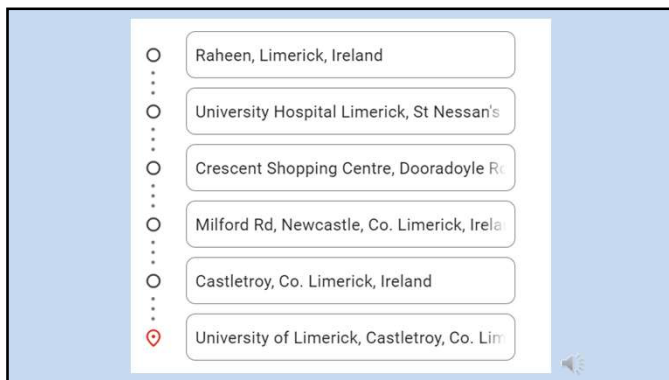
Raheen, Limerick, Ireland

University Hospital Limerick, St Nessan's

Crescent Shopping Centre, Dooradoyle R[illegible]

Milford Rd, Newcastle, Co. Limerick, Irela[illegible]

Castletroy, Co. Limerick, Ireland

University of Limerick, Castletroy, Co. Lim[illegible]